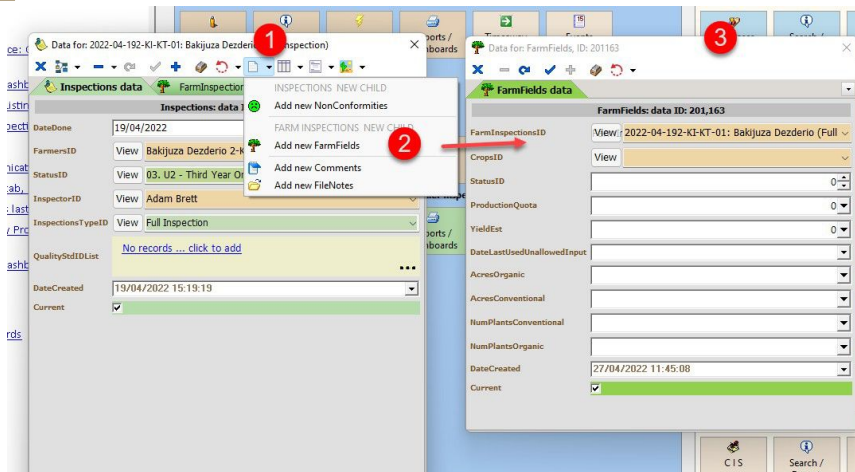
Data for: 2022-04-192-KI-KT-01: Bakijuza Dezderio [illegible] nspection)

1

Inspections data FarmInspection

Inspections: data I

DateDone 19/04/2022

FarmersID View Bakijuza Dezderio 2-K

StatusID View 03. U2 - Third Year Or

InspectorID View Adam Brett

InspectionsTypeID View Full Inspection

QualityStdIDList No records ... click to add

DateCreated 19/04/2022 15:19:19

Current ✓

INSPECTIONS NEW CHILD
Add new NonConformities
FARM INSPECTIONS NEW CHILD
Add new FarmFields
Add new Comments
Add new FileNotes

2

ports / nboards

ports / nboards

Data for: FarmFields, ID: 201163

3

FarmFields data

FarmFields: data ID: 201,163

FarmInspectionsID View 2022-04-192-KI-KT-01: Bakijuza Dezderio (Full

CropsID View

StatusID 0

ProductionQuota 0

YieldEst 0

DateLastUsedUnallowedInput

AcresOrganic

AcresConventional

NumPlantsConventional

NumPlantsOrganic

DateCreated 27/04/2022 11:45:08

Current ✓

CIS

Search /

Search /

ce: C
ashb
istin
pecti
nicat
ab,
: last
/ Pro
ashb
rds